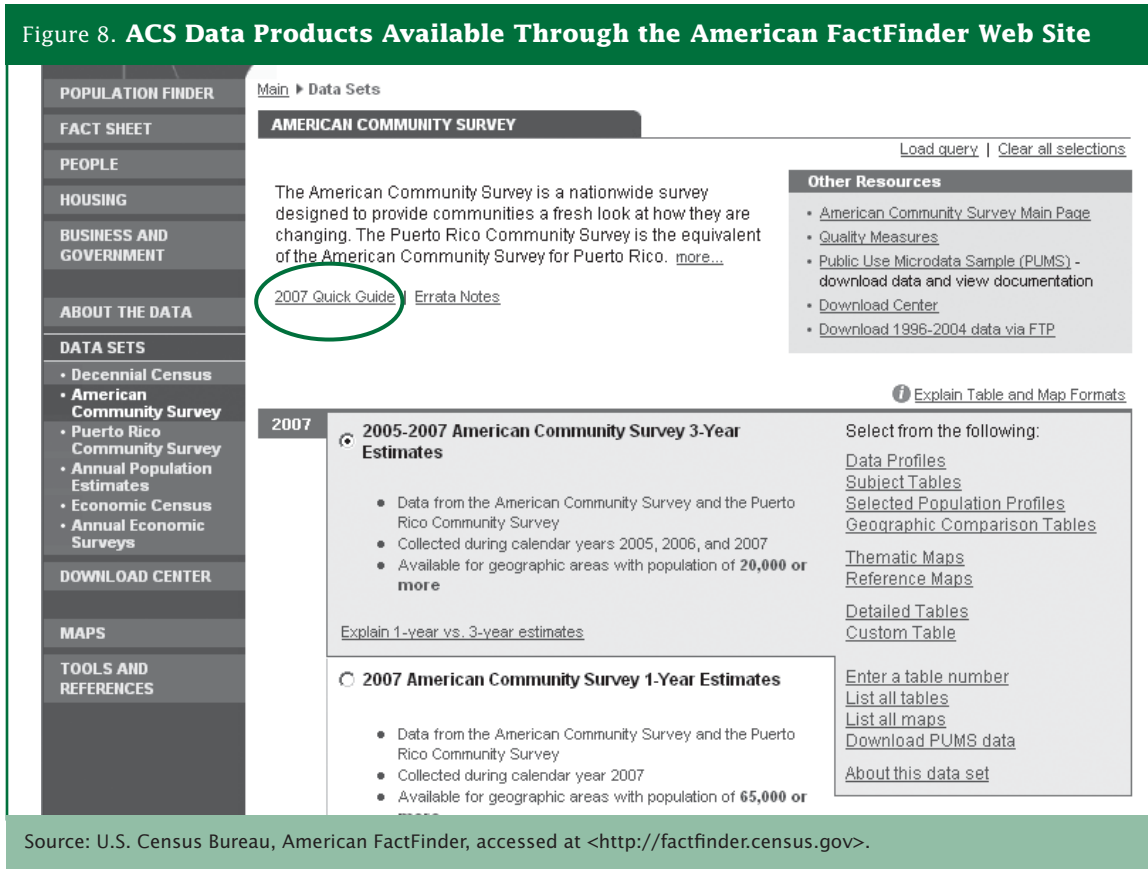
Figure 8. **ACS Data Products Available Through the American FactFinder Web Site**

POPULATION FINDER

FACT SHEET

PEOPLE

HOUSING

BUSINESS AND GOVERNMENT

ABOUT THE DATA

DATA SETS

• Decennial Census
• American Community Survey
• Puerto Rico Community Survey
• Annual Population Estimates
• Economic Census
• Annual Economic Surveys

DOWNLOAD CENTER

MAPS

TOOLS AND REFERENCES

Main ▸ Data Sets

AMERICAN COMMUNITY SURVEY

Load query | Clear all selections

The American Community Survey is a nationwide survey designed to provide communities a fresh look at how they are changing. The Puerto Rico Community Survey is the equivalent of the American Community Survey for Puerto Rico. more...

2007 Quick Guide | Errata Notes

Other Resources

• American Community Survey Main Page
• Quality Measures
• Public Use Microdata Sample (PUMS) - download data and view documentation
• Download Center
• Download 1996-2004 data via FTP

Explain Table and Map Formats

2007

2005-2007 American Community Survey 3-Year Estimates

• Data from the American Community Survey and the Puerto Rico Community Survey
• Collected during calendar years 2005, 2006, and 2007
• Available for geographic areas with population of **20,000** or more

Explain 1-year vs. 3-year estimates

2007 American Community Survey 1-Year Estimates

• Data from the American Community Survey and the Puerto Rico Community Survey
• Collected during calendar year 2007
• Available for geographic areas with population of **65,000** or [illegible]

Select from the following:

Data Profiles
Subject Tables
Selected Population Profiles
Geographic Comparison Tables

Thematic Maps
Reference Maps

Detailed Tables
Custom Table

Enter a table number
List all tables
List all maps
Download PUMS data

About this data set

Source: U.S. Census Bureau, American FactFinder, accessed at <http://factfinder.census.gov>.